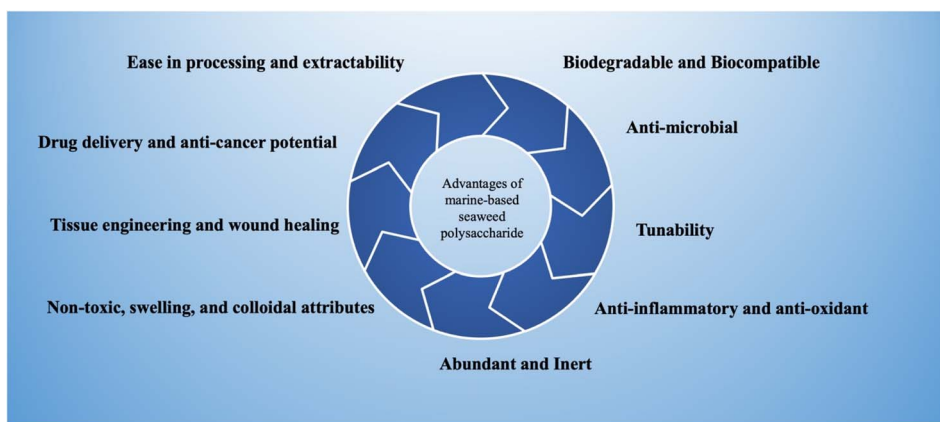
Advantages of marine-based seaweed polysaccharide

Biodegradable and Biocompatible

Anti-microbial

Tunability

Anti-inflammatory and anti-oxidant

Abundant and Inert

Non-toxic, swelling, and colloidal attributes

Tissue engineering and wound healing

Drug delivery and anti-cancer potential

Ease in processing and extractability